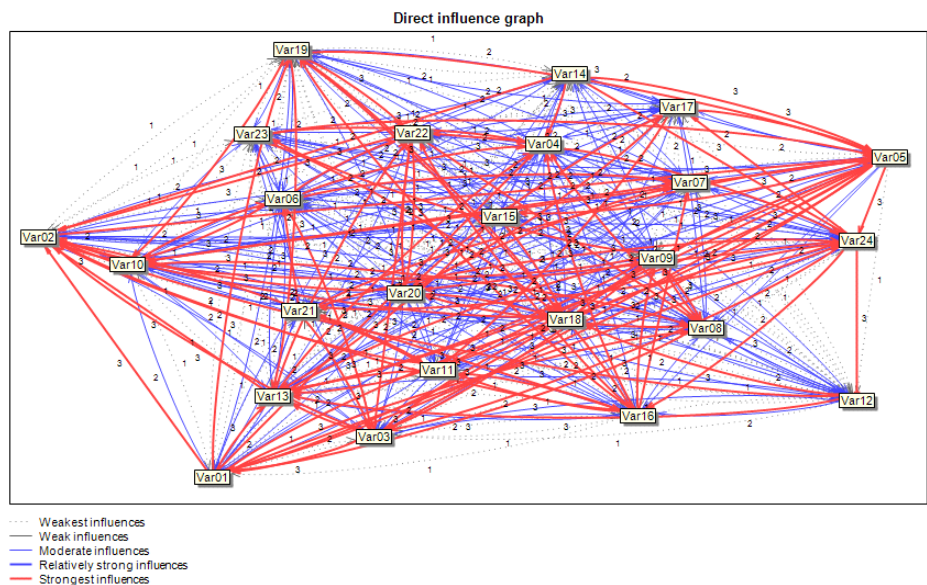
Direct influence graph

Var19
Var14
Var17
Var23
Var22
Var04
Var05
Var07
Var06
Var15
Var02
Var24
Var10
Var09
Var20
Var21
Var18
Var08
Var11
Var13
Var12
Var16
Var03
Var01

Weakest influences
Weak influences
Moderate influences
Relatively strong influences
Strongest influences